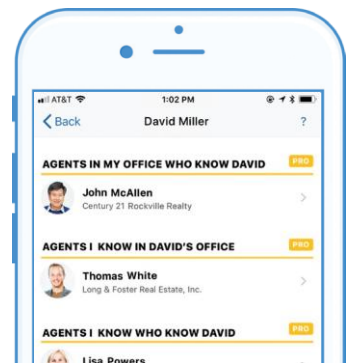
AT&T 1:02 PM

< Back David Miller ?

AGENTS IN MY OFFICE WHO KNOW DAVID PRO

John McAllen
Century 21 Rockville Realty

AGENTS I KNOW IN DAVID'S OFFICE PRO

Thomas White
Long & Foster Real Estate, Inc.

AGENTS I KNOW WHO KNOW DAVID PRO

Lisa Powers